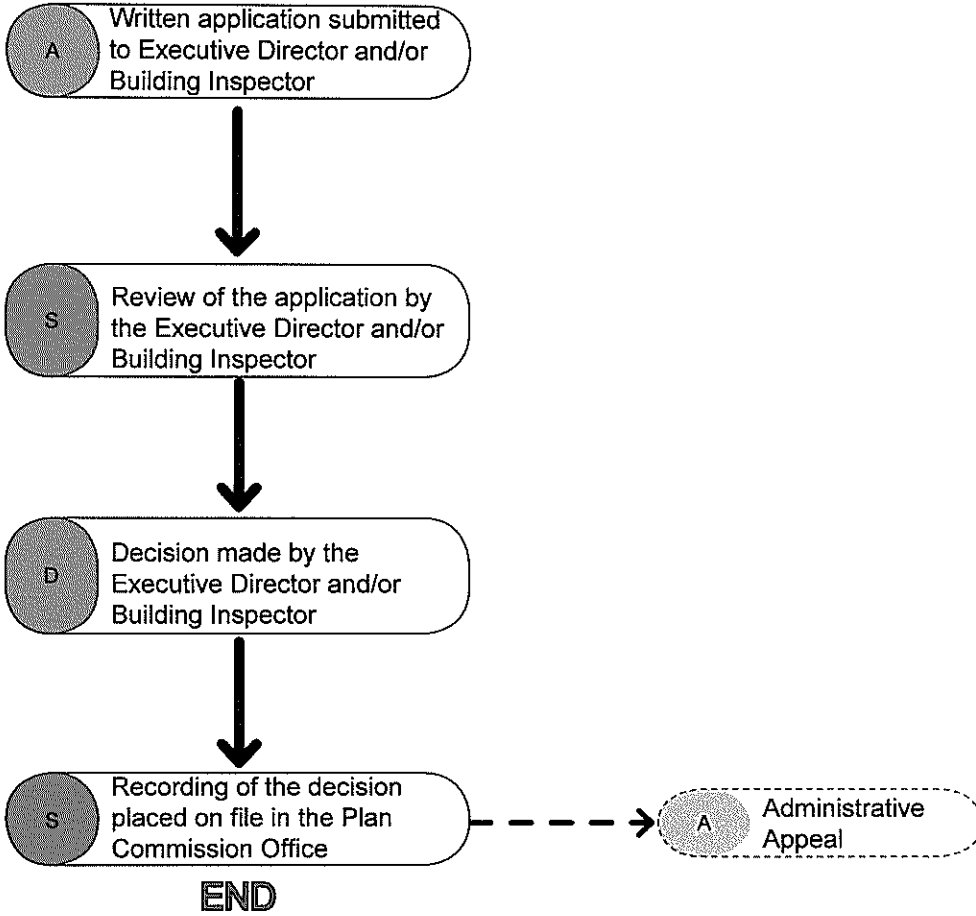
A
Written application submitted to Executive Director and/or Building Inspector

S
Review of the application by the Executive Director and/or Building Inspector

D
Decision made by the Executive Director and/or Building Inspector

S
Recording of the decision placed on file in the Plan Commission Office

A
Administrative Appeal

END